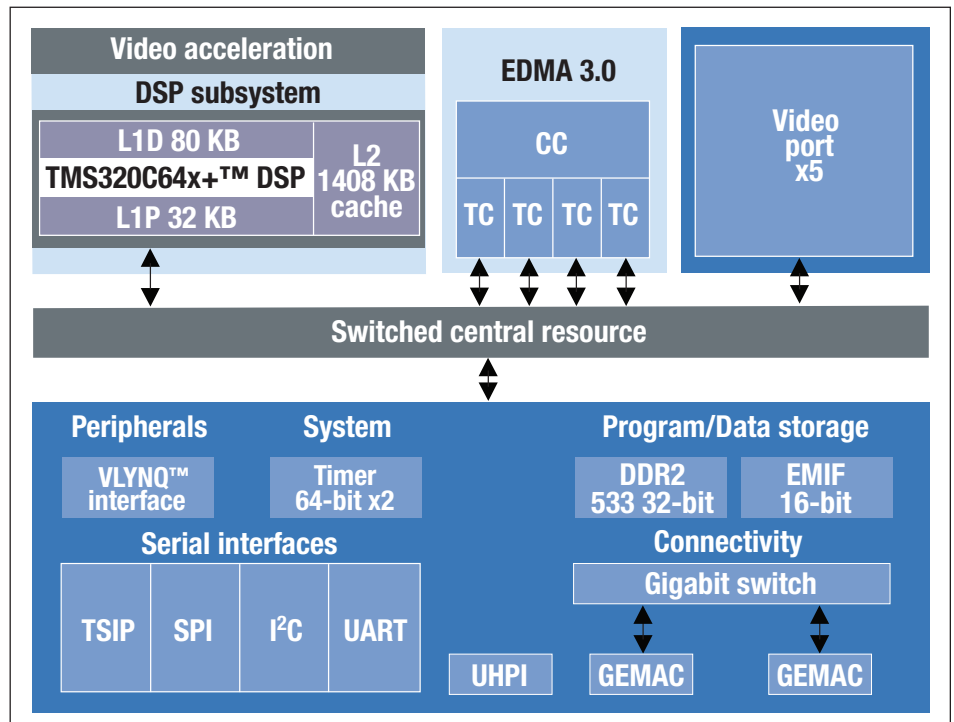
Video acceleration

DSP subsystem

L1D 80 KB

TMS320C64x+™ DSP

L1P 32 KB

L2 1408 KB cache

EDMA 3.0

CC

TC TC TC TC

Video port x5

Switched central resource

Peripherals

VLYNQ™ interface

System

Timer 64-bit x2

Program/Data storage

DDR2 533 32-bit

EMIF 16-bit

Serial interfaces

TSIP

SPI

I$^2$C

UART

Connectivity

Gigabit switch

UHPI

GEMAC

GEMAC